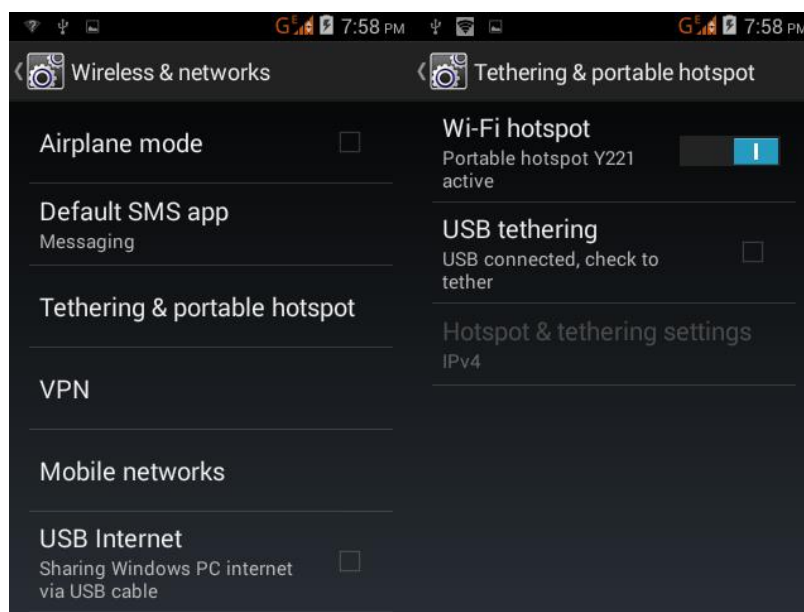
G E 7:58 PM

Wireless & networks

Airplane mode

Default SMS app
Messaging

Tethering & portable hotspot

VPN

Mobile networks

USB Internet
Sharing Windows PC internet via USB cable

G E 7:58 PM

Tethering & portable hotspot

Wi-Fi hotspot
Portable hotspot Y221 active

I

USB tethering
USB connected, check to tether

Hotspot & tethering settings
IPv4